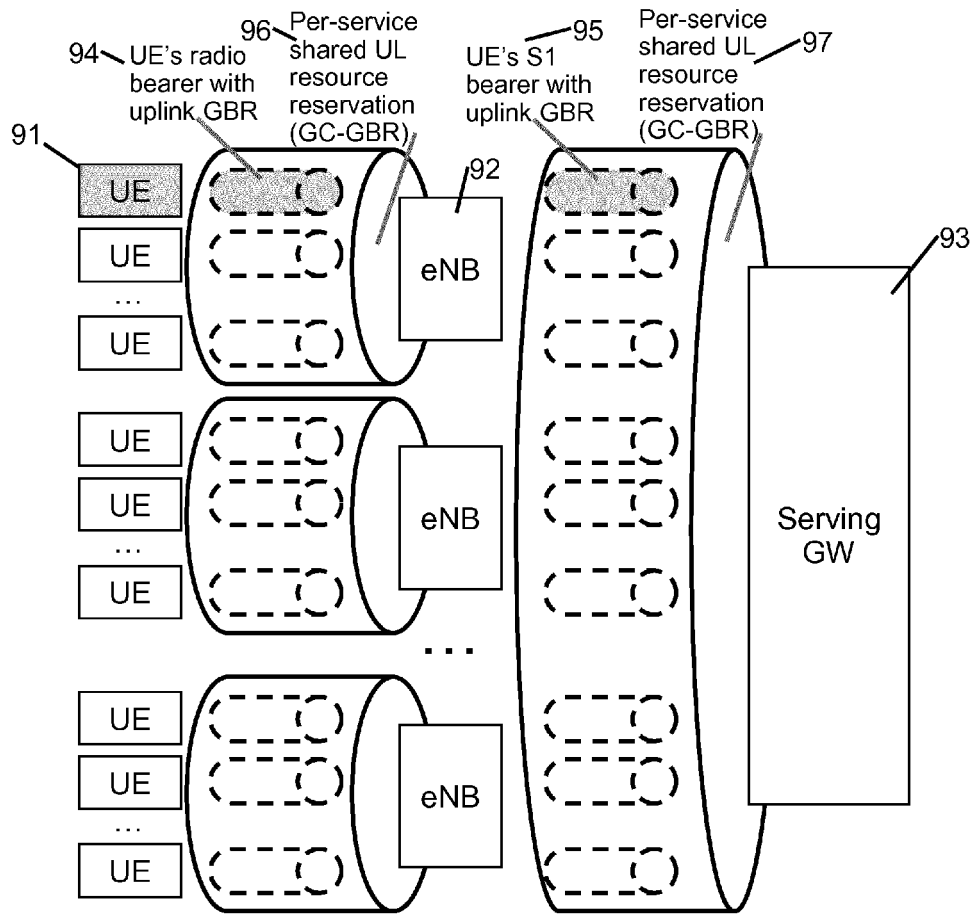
94 UE's radio bearer with uplink GBR

96 Per-service shared UL resource reservation (GC-GBR)

95 UE's S1 bearer with uplink GBR

Per-service shared UL resource reservation (GC-GBR) 97

91

UE

UE

...

UE

92

eNB

93

UE

UE

...

UE

eNB

Serving GW

...

UE

UE

...

UE

eNB